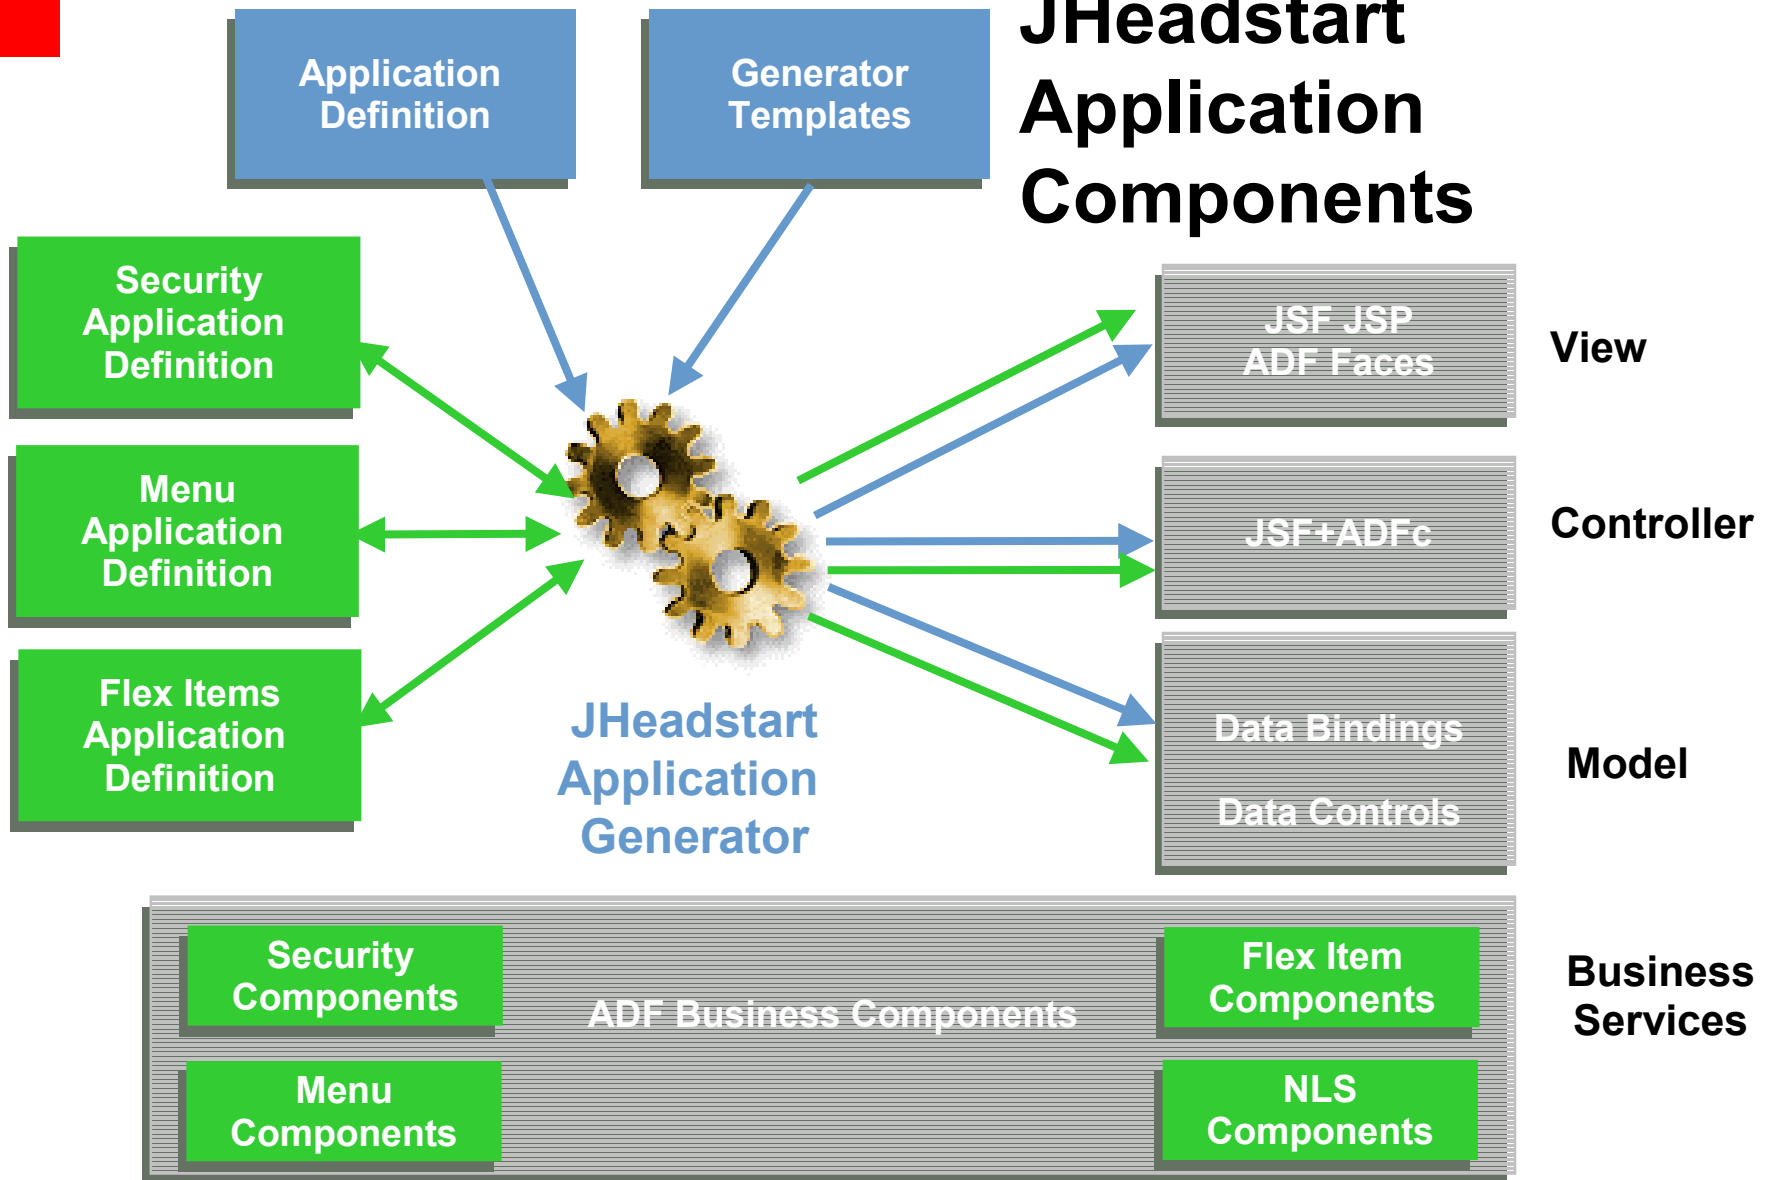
JHeadstart Application Components

Application Definition

Generator Templates

Security Application Definition

Menu Application Definition

Flex Items Application Definition

JHeadstart Application Generator

JSF JSP ADF Faces

View

JSF+ADFc

Controller

Data Bindings

Data Controls

Model

Security Components

ADF Business Components

Flex Item Components

Menu Components

NLS Components

Business Services